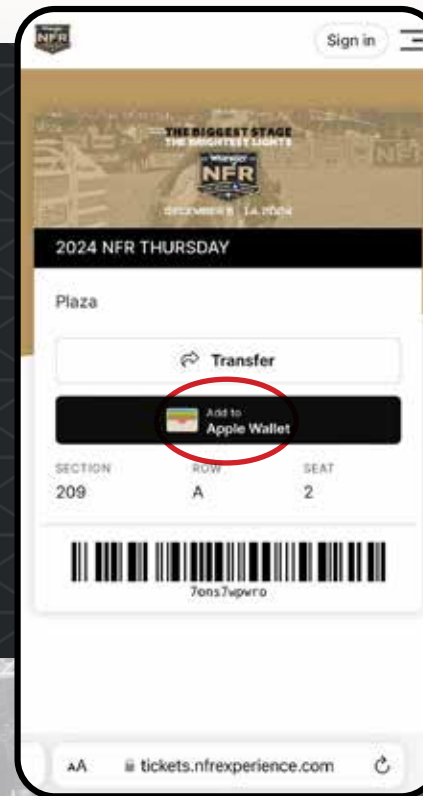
NFR

Sign in

THE BIGGEST STAGE
THE BRIGHTEST LIGHTS
Wrangler
NFR
DECEMBER 5 - 14, 2024

2024 NFR THURSDAY

Plaza

Transfer

Add to
Apple Wallet

SECTION
209

ROW
A

SEAT
2

7ons7wpwro

AA tickets.nfrexperience.com